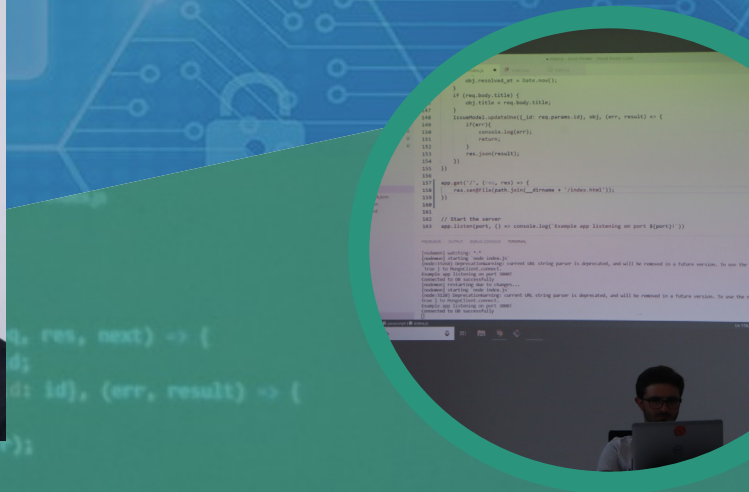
obj.resolved_at = Date.now();
}
if (req.body.title) {
obj.title = req.body.title;
}
IssueModel.updateOne({_id: req.params.id}, obj, (err, result) => {
if(err){
console.log(err);
return;
}
res.json(result);
});
})

app.get('/', (req, res) => {
res.sendFile(path.join(__dirname + '/index.html'));
})

// Start the server
app.listen(port, () => console.log(`Example app listening on port ${port}!`))

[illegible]

q, res, next) => {
d;
d: id}, (err, result) => {

});